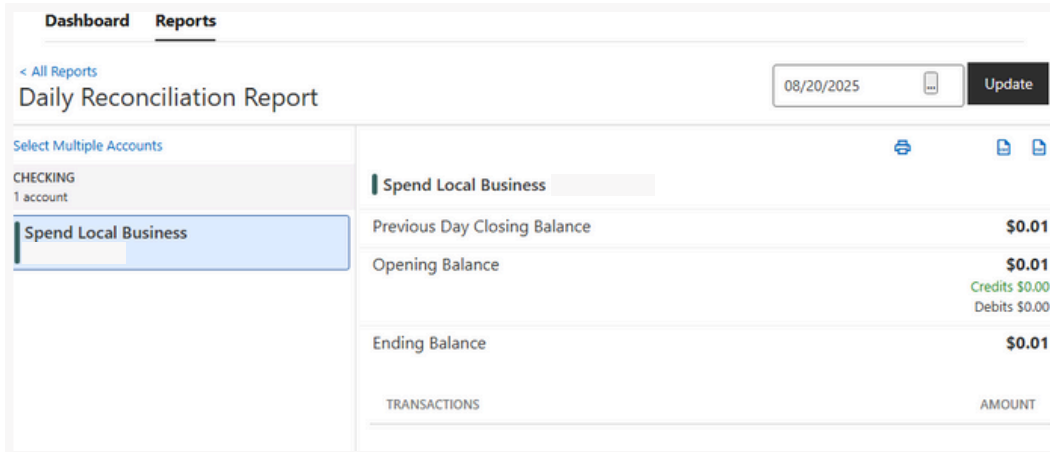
Dashboard Reports

< All Reports
Daily Reconciliation Report

08/20/2025

Update

Select Multiple Accounts

CHECKING
1 account

Spend Local Business

Spend Local Business

Previous Day Closing Balance $0.01

Opening Balance $0.01
Credits $0.00
Debits $0.00

Ending Balance $0.01

TRANSACTIONS AMOUNT